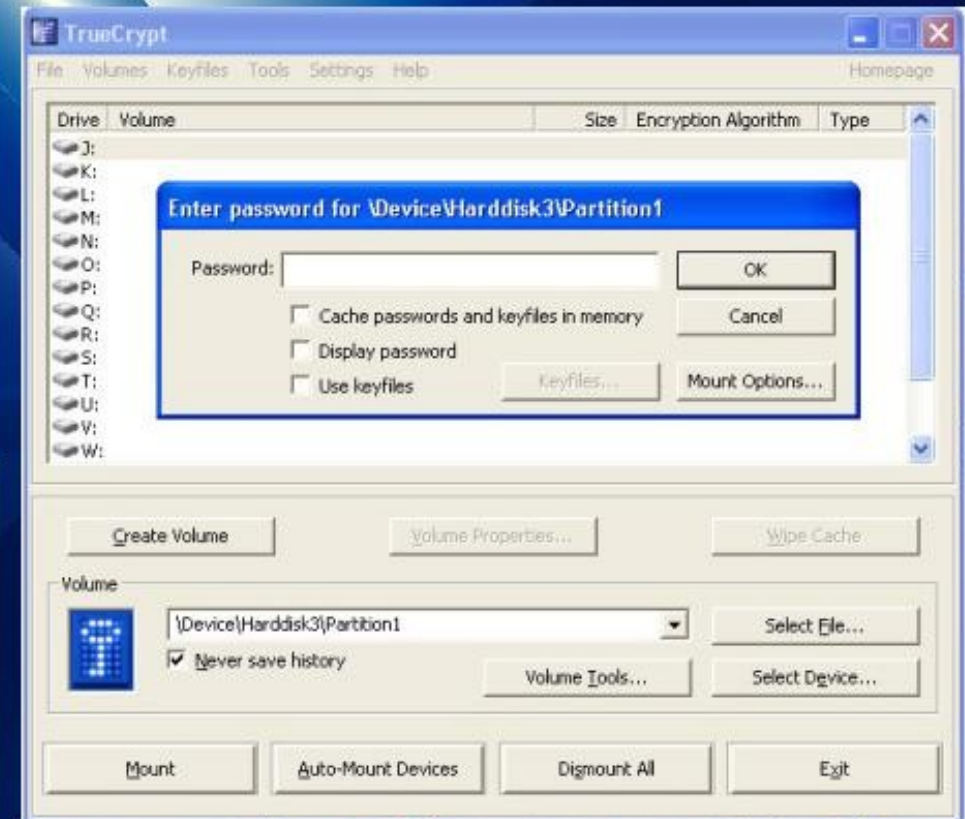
TrueCrypt

File Volumes Keyfiles Tools Settings Help Homepage

| Drive | Volume | Size | Encryption Algorithm | Type |
|---|---|---|---|---|
| J: | | | | |
| K: | | | | |
| L: | | | | |
| M: | | | | |
| N: | | | | |
| O: | | | | |
| P: | | | | |
| Q: | | | | |
| R: | | | | |
| S: | | | | |
| T: | | | | |
| U: | | | | |
| V: | | | | |
| W: | | | | |

Enter password for \Device\Harddisk3\Partition1

Password:

OK

Cache passwords and keyfiles in memory

Cancel

Display password

Use keyfiles

Keyfiles...

Mount Options...

Create Volume

Volume Properties...

Wipe Cache

Volume

\Device\Harddisk3\Partition1

Select File...

Never save history

Volume Tools...

Select Device...

Mount

Auto-Mount Devices

Dismount All

Exit